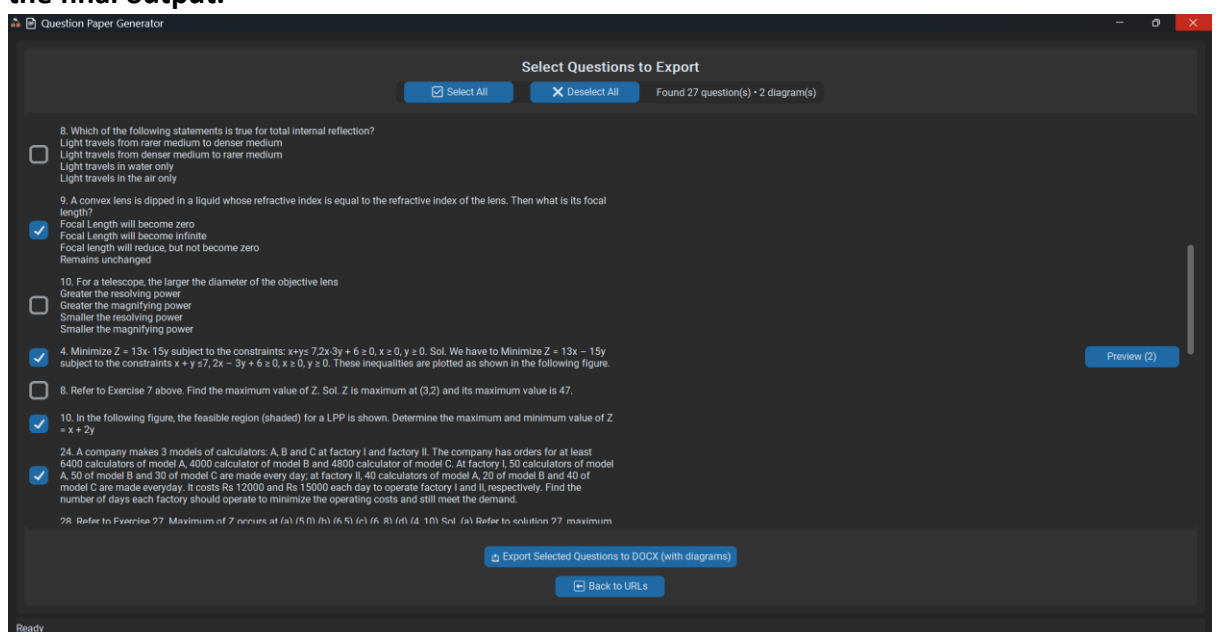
the final output.

Question Paper Generator

Select Questions to Export

Select All
Deselect All
Found 27 question(s) • 2 diagram(s)

8. Which of the following statements is true for total internal reflection?
Light travels from rarer medium to denser medium
Light travels from denser medium to rarer medium
Light travels in water only
Light travels in the air only

9. A convex lens is dipped in a liquid whose refractive index is equal to the refractive index of the lens. Then what is its focal length?
Focal Length will become zero
Focal Length will become infinite
Focal length will reduce, but not become zero
Remains unchanged

10. For a telescope, the larger the diameter of the objective lens
Greater the resolving power
Greater the magnifying power
Smaller the resolving power
Smaller the magnifying power

4. Minimize Z = 13x- 15y subject to the constraints: x+y≤ 7,2x-3y + 6 ≥ 0, x ≥ 0, y ≥ 0. Sol. We have to Minimize Z = 13x – 15y subject to the constraints x + y ≤7, 2x – 3y + 6 ≥ 0, x ≥ 0, y ≥ 0. These inequalities are plotted as shown in the following figure.

Preview (2)

8. Refer to Exercise 7 above. Find the maximum value of Z. Sol. Z is maximum at (3,2) and its maximum value is 47.

10. In the following figure, the feasible region (shaded) for a LPP is shown. Determine the maximum and minimum value of Z = x + 2y

24. A company makes 3 models of calculators: A, B and C at factory I and factory II. The company has orders for at least 6400 calculators of model A, 4000 calculator of model B and 4800 calculator of model C. At factory I, 50 calculators of model A, 50 of model B and 30 of model C are made every day; at factory II, 40 calculators of model A, 20 of model B and 40 of model C are made everyday. It costs Rs 12000 and Rs 15000 each day to operate factory I and II, respectively. Find the number of days each factory should operate to minimize the operating costs and still meet the demand.

28. Refer to Exercise 27. Maximum of Z occurs at (a) (5,0) (b) (6,5) (c) (6, 8) (d) (4, 10) Sol. (a) Refer to solution 27. maximum

Export Selected Questions to DOCX (with diagrams)
Back to URLs

Ready